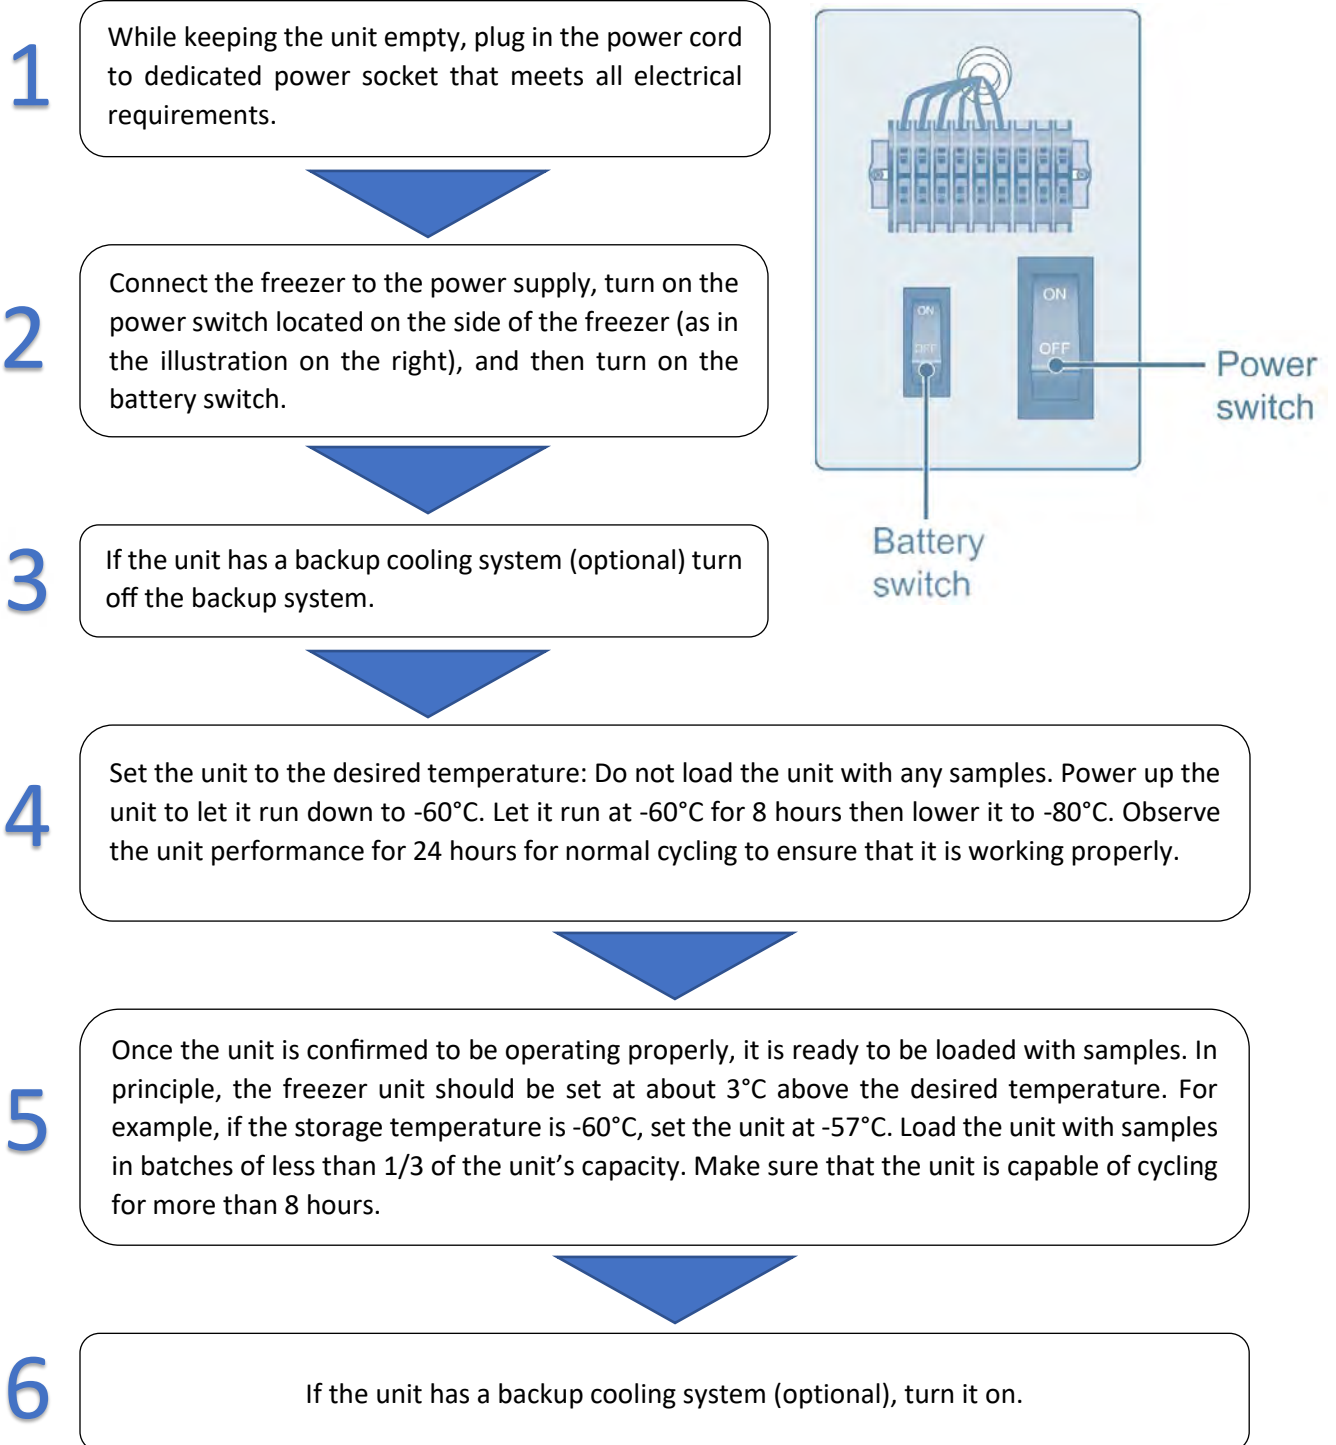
1

While keeping the unit empty, plug in the power cord to dedicated power socket that meets all electrical requirements.

2

Connect the freezer to the power supply, turn on the power switch located on the side of the freezer (as in the illustration on the right), and then turn on the battery switch.

ON
OFF
ON
OFF

Power switch

Battery switch

3

If the unit has a backup cooling system (optional) turn off the backup system.

4

Set the unit to the desired temperature: Do not load the unit with any samples. Power up the unit to let it run down to -60°C. Let it run at -60°C for 8 hours then lower it to -80°C. Observe the unit performance for 24 hours for normal cycling to ensure that it is working properly.

5

Once the unit is confirmed to be operating properly, it is ready to be loaded with samples. In principle, the freezer unit should be set at about 3°C above the desired temperature. For example, if the storage temperature is -60°C, set the unit at -57°C. Load the unit with samples in batches of less than 1/3 of the unit's capacity. Make sure that the unit is capable of cycling for more than 8 hours.

6

If the unit has a backup cooling system (optional), turn it on.